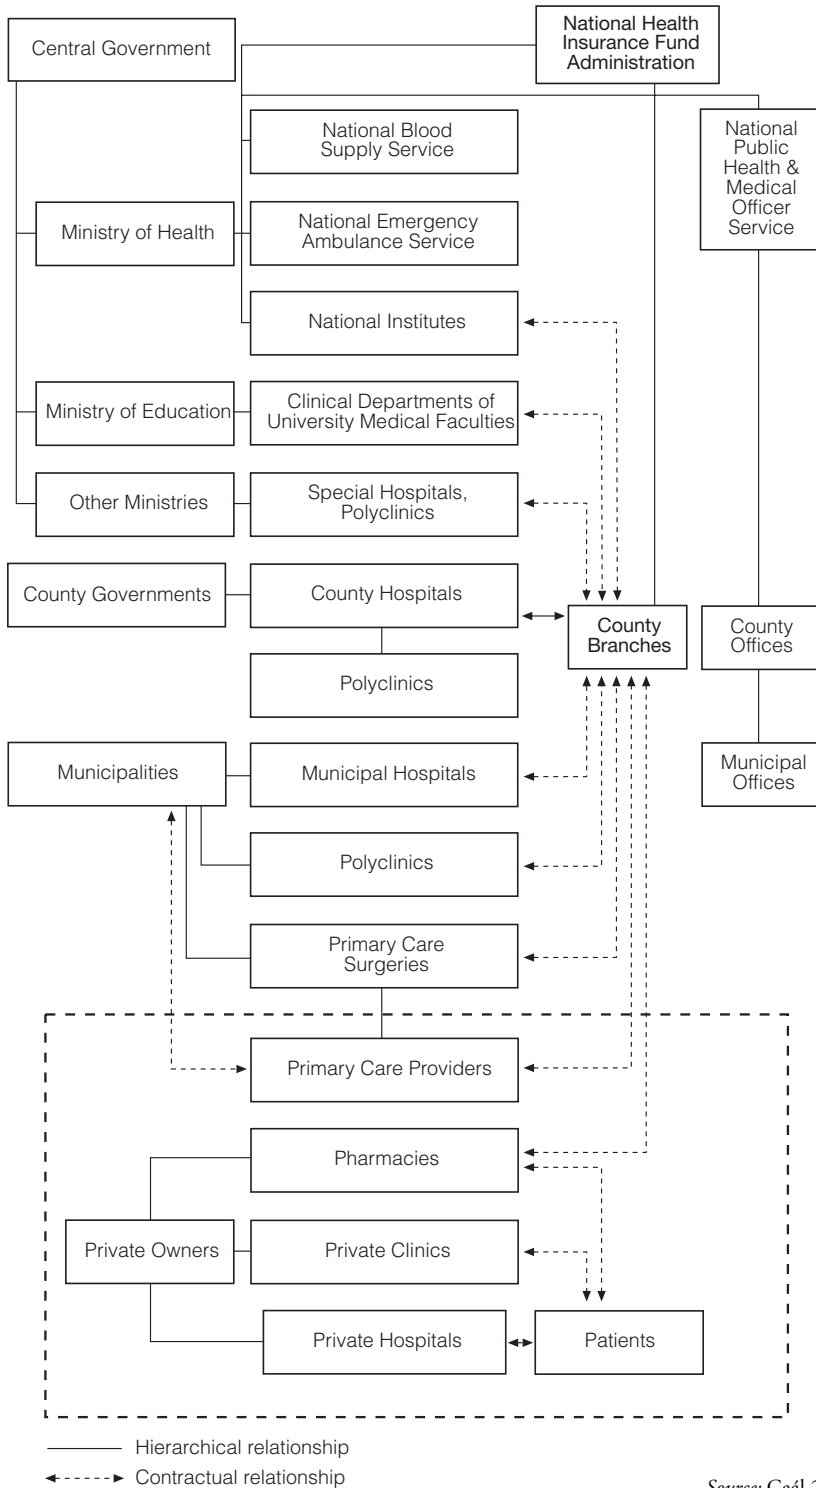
Central Government

National Health Insurance Fund Administration

National Blood Supply Service

National Public Health & Medical Officer Service

Ministry of Health

National Emergency Ambulance Service

National Institutes

Ministry of Education

Clinical Departments of University Medical Faculties

Other Ministries

Special Hospitals, Polyclinics

County Governments

County Hospitals

County Branches

County Offices

Polyclinics

Municipalities

Municipal Hospitals

Municipal Offices

Polyclinics

Primary Care Surgeries

Primary Care Providers

Pharmacies

Private Owners

Private Clinics

Private Hospitals

Patients

Hierarchical relationship

Contractual relationship

Source: Gaál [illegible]